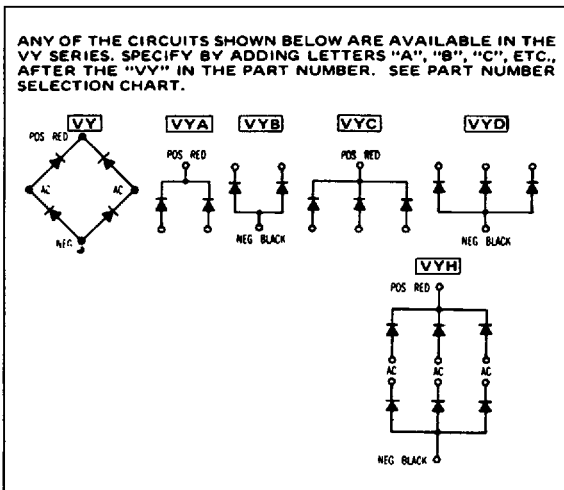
ANY OF THE CIRCUITS SHOWN BELOW ARE AVAILABLE IN THE VY SERIES. SPECIFY BY ADDING LETTERS "A", "B", "C", ETC., AFTER THE "VY" IN THE PART NUMBER. SEE PART NUMBER SELECTION CHART.

VY
POS RED
AC
AC
NEG

VYA
POS RED

VYB
NEG BLACK

VYC
POS RED

VYD
NEG BLACK

VYH
POS RED
AC
AC
AC
NEG BLACK